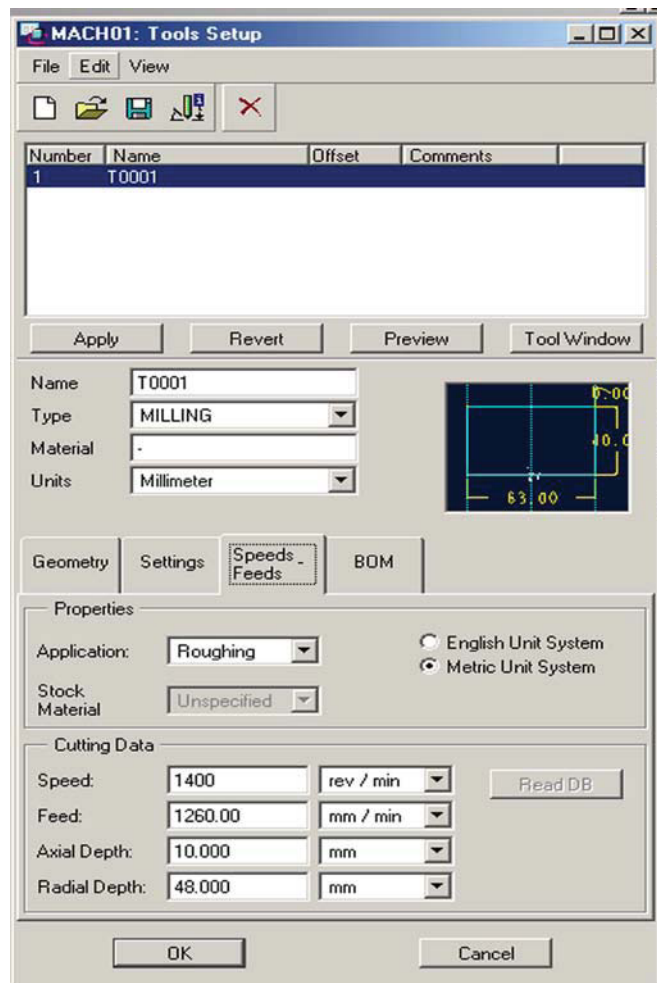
MACH01: Tools Setup

File Edit View

| Number | Name | Offset | Comments |
|---|---|---|---|
| 1 | T0001 | | |

Apply Revert Preview Tool Window

Name T0001
Type MILLING
Material -
Units Millimeter

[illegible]
10.0
63.00

Geometry Settings Speeds - Feeds BOM

Properties
Application: Roughing
English Unit System
Metric Unit System
Stock Material Unspecified

Cutting Data
Speed: 1400 rev / min
Feed: 1260.00 mm / min
Axial Depth: 10.000 mm
Radial Depth: 48.000 mm
Read DB

OK Cancel